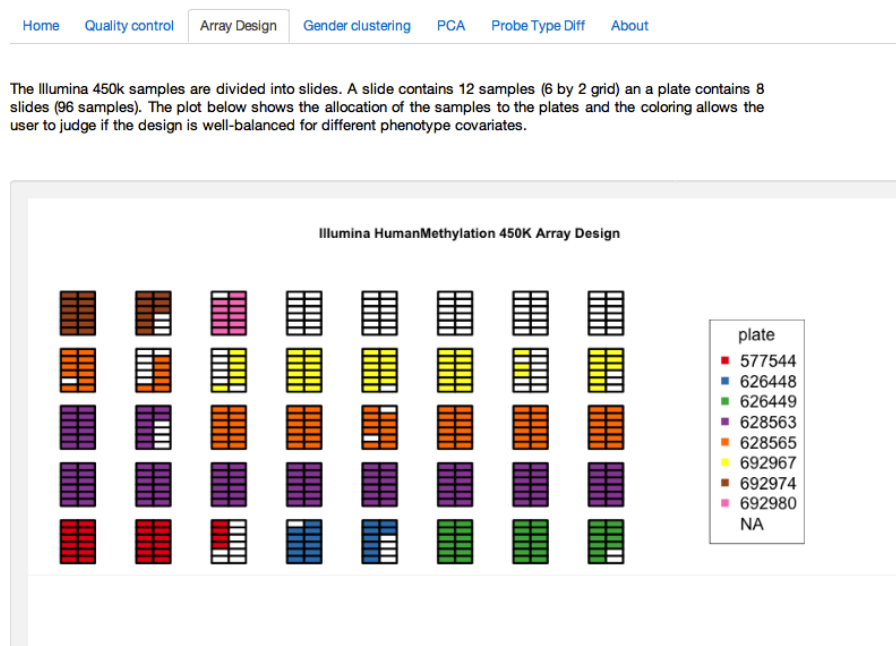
Home Quality control Array Design Gender clustering PCA Probe Type Diff About

The Illumina 450k samples are divided into slides. A slide contains 12 samples (6 by 2 grid) an a plate contains 8 slides (96 samples). The plot below shows the allocation of the samples to the plates and the coloring allows the user to judge if the design is well-balanced for different phenotype covariates.

Illumina HumanMethylation 450K Array Design

plate
577544
626448
626449
628563
628565
692967
692974
692980
NA